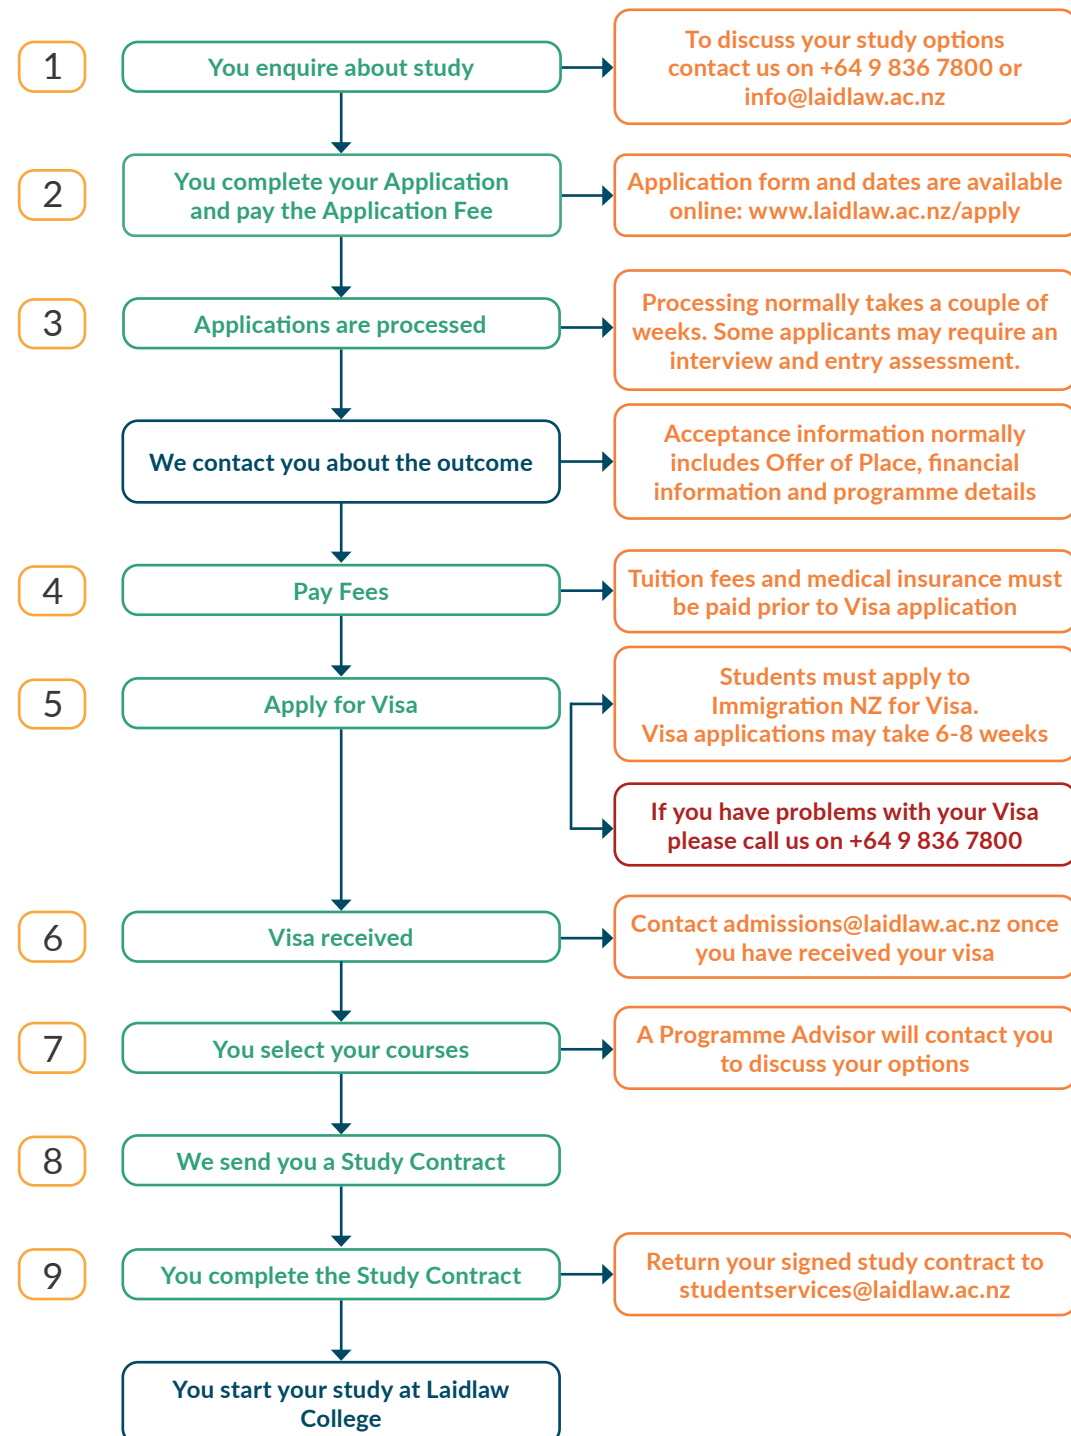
1

You enquire about study

To discuss your study options contact us on +64 9 836 7800 or info@laidlaw.ac.nz

2

You complete your Application and pay the Application Fee

Application form and dates are available online: www.laidlaw.ac.nz/apply

3

Applications are processed

Processing normally takes a couple of weeks. Some applicants may require an interview and entry assessment.

We contact you about the outcome

Acceptance information normally includes Offer of Place, financial information and programme details

4

Pay Fees

Tuition fees and medical insurance must be paid prior to Visa application

5

Apply for Visa

Students must apply to Immigration NZ for Visa. Visa applications may take 6-8 weeks

If you have problems with your Visa please call us on +64 9 836 7800

6

Visa received

Contact admissions@laidlaw.ac.nz once you have received your visa

7

You select your courses

A Programme Advisor will contact you to discuss your options

8

We send you a Study Contract

9

You complete the Study Contract

Return your signed study contract to studentservices@laidlaw.ac.nz

You start your study at Laidlaw College